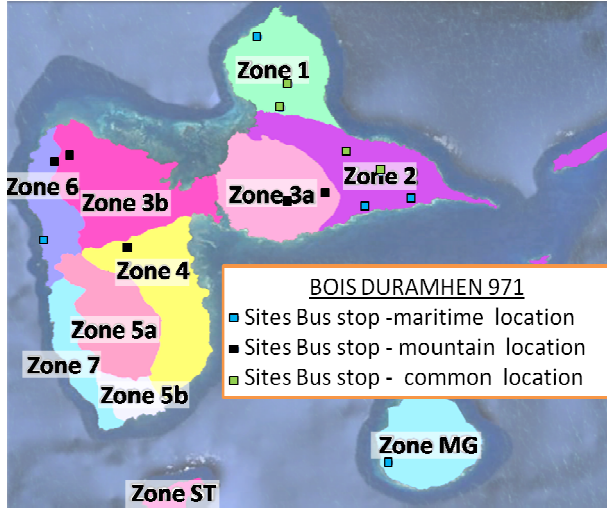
Zone 1
Zone 6
Zone 3b
Zone 3a
Zone 2
Zone 4
Zone 5a
Zone 7
Zone 5b
Zone MG
Zone ST

BOIS DURAMHEN 971
Sites Bus stop -maritime location
Sites Bus stop - mountain location
Sites Bus stop - common location